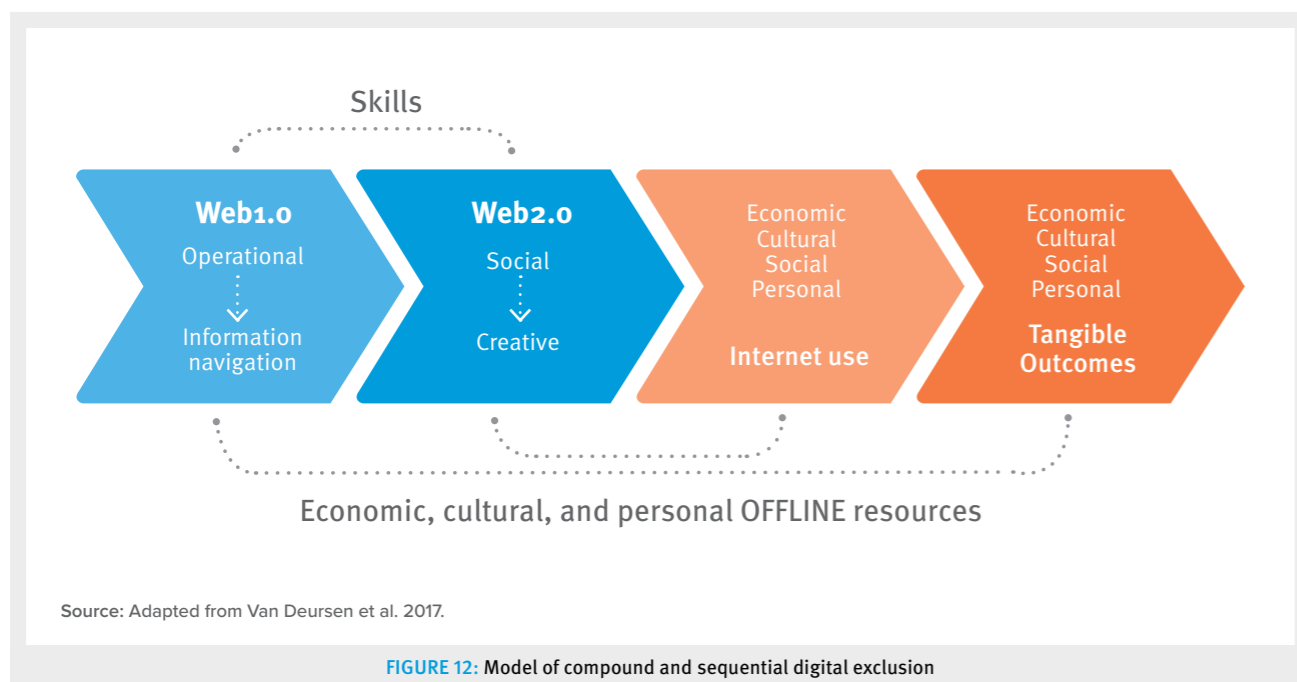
Skills

Web1.0
Operational
Information navigation

Web2.0
Social
Creative

Economic
Cultural
Social
Personal
Internet use

Economic
Cultural
Social
Personal
Tangible Outcomes

Economic, cultural, and personal OFFLINE resources

Source: Adapted from Van Deursen et al. 2017.

FIGURE 12: Model of compound and sequential digital exclusion